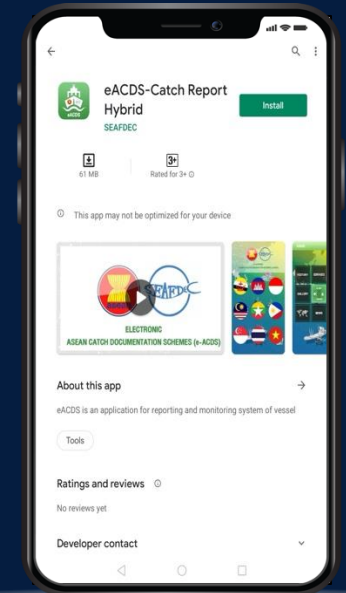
eACDS

eACDS-Catch Report Hybrid

SEAFDEC

Install

61 MB

3+

Rated for 3+ ⓘ

ⓘ This app may not be optimized for your device

SEAFDEC

ELECTRONIC
ASEAN CATCH DOCUMENTATION SCHEMES (e-ACDS)

About this app

eACDS is an application for reporting and monitoring system of vessel

Tools

Ratings and reviews ⓘ

No reviews yet

Developer contact